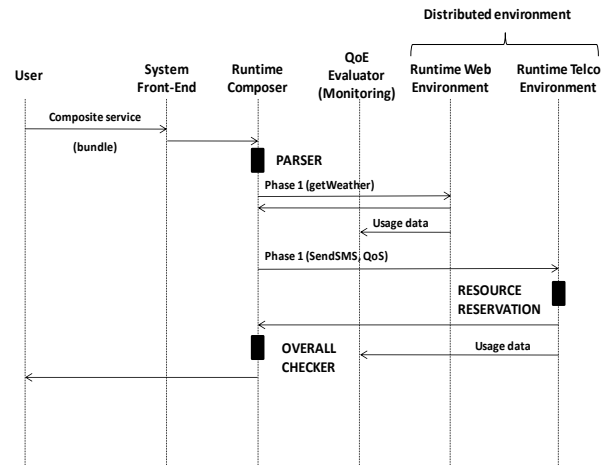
Distributed environment

User

System Front-End

Runtime Composer

QoE Evaluator (Monitoring)

Runtime Web Environment

Runtime Telco Environment

Composite service

(bundle)

PARSER

Phase 1 (getWeather)

Usage data

Phase 1 (SendSMS, QoS)

RESOURCE RESERVATION

OVERALL CHECKER

Usage data